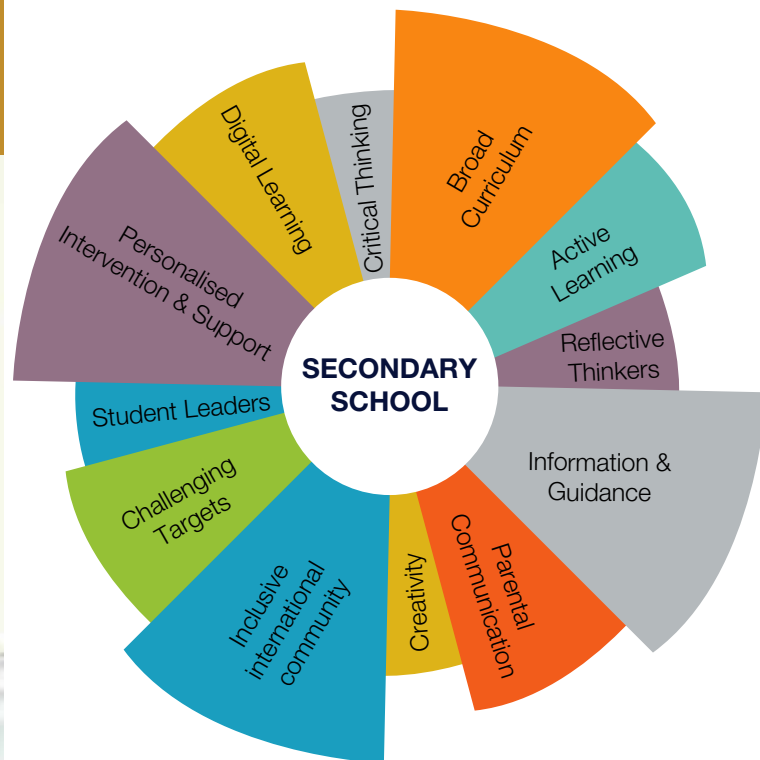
SECONDARY SCHOOL

Broad Curriculum

Active Learning

Reflective Thinkers

Information & Guidance

Parental Communication

Creativity

Inclusive international community

Challenging Targets

Student Leaders

Personalised Intervention & Support

Digital Learning

Critical Thinking